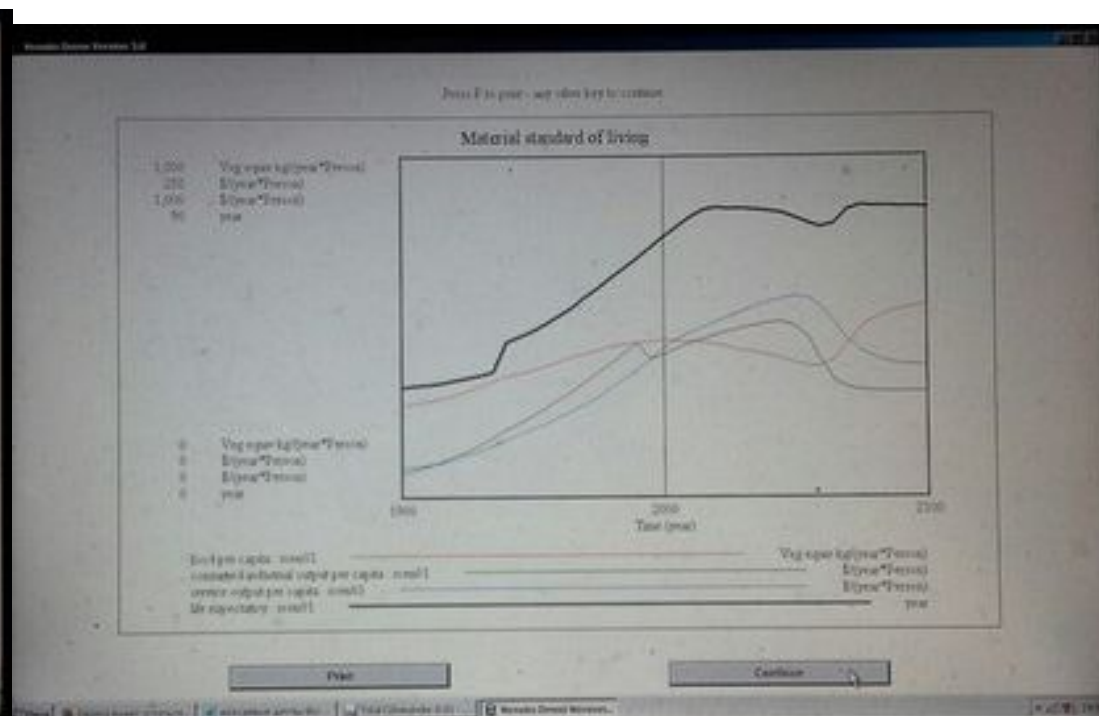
Press P to print - any other key to continue

Material standard of living

1,000 Veg equiv kg/(year*Person)
250 $/(year*Person)
1,000 $/(year*Person)
90 year

0 Veg equiv kg/(year*Person)
0 $/(year*Person)
0 $/(year*Person)
0 year

1900
2000
2100
Time (year)

food per capita : run01 Veg equiv kg/(year*Person)
consumed industrial output per capita : run01 $/(year*Person)
service output per capita : run01 $/(year*Person)
life expectancy : run01 year

Print
Continue